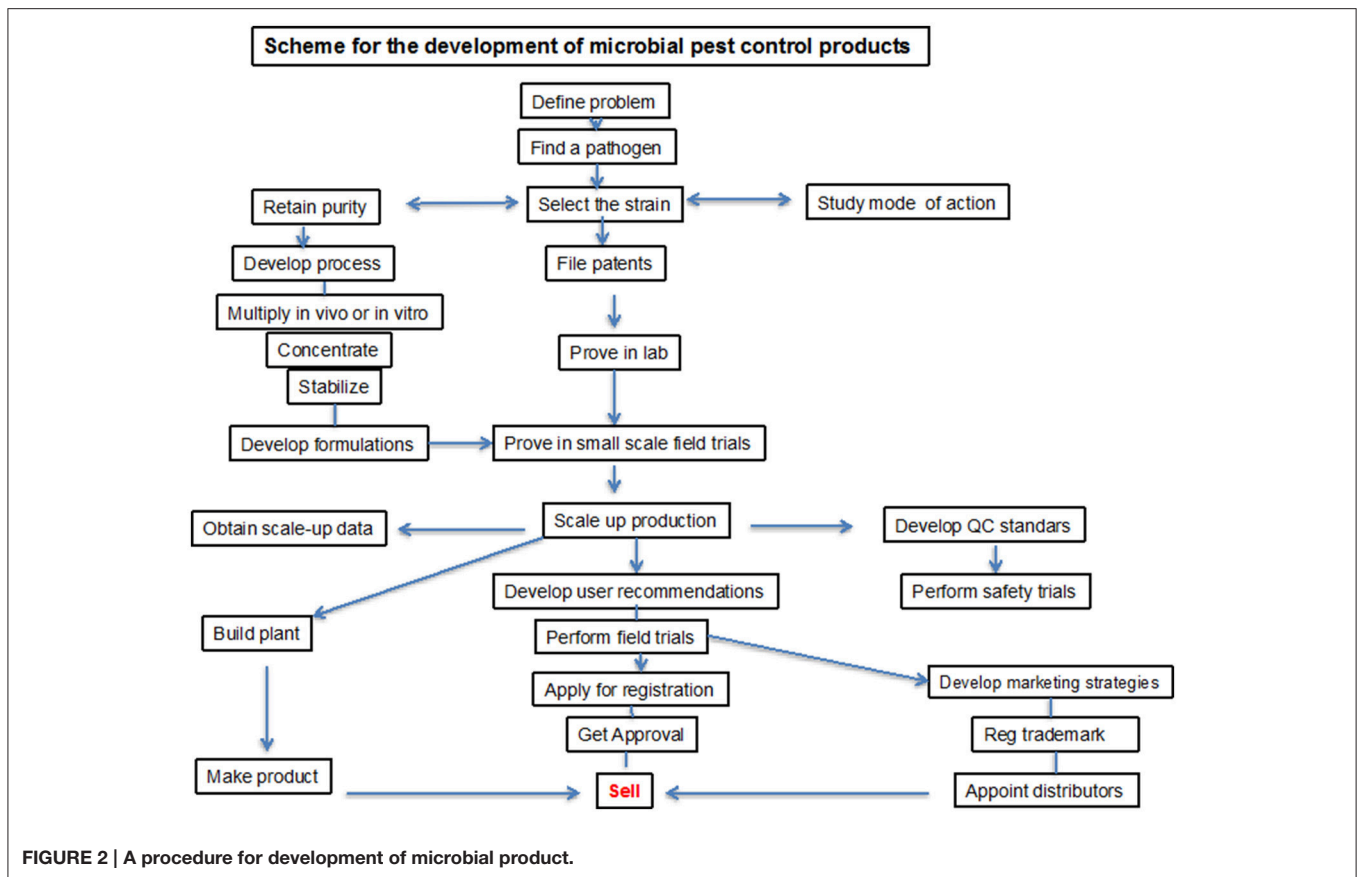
Scheme for the development of microbial pest control products

Define problem

Find a pathogen

Retain purity

Select the strain

Study mode of action

Develop process

File patents

Multiply in vivo or in vitro

Concentrate

Prove in lab

Stabilize

Develop formulations

Prove in small scale field trials

Obtain scale-up data

Scale up production

Develop QC standars

Develop user recommendations

Perform safety trials

Build plant

Perform field trials

Apply for registration

Develop marketing strategies

Get Approval

Reg trademark

Make product

Sell

Appoint distributors

FIGURE 2 | A procedure for development of microbial product.